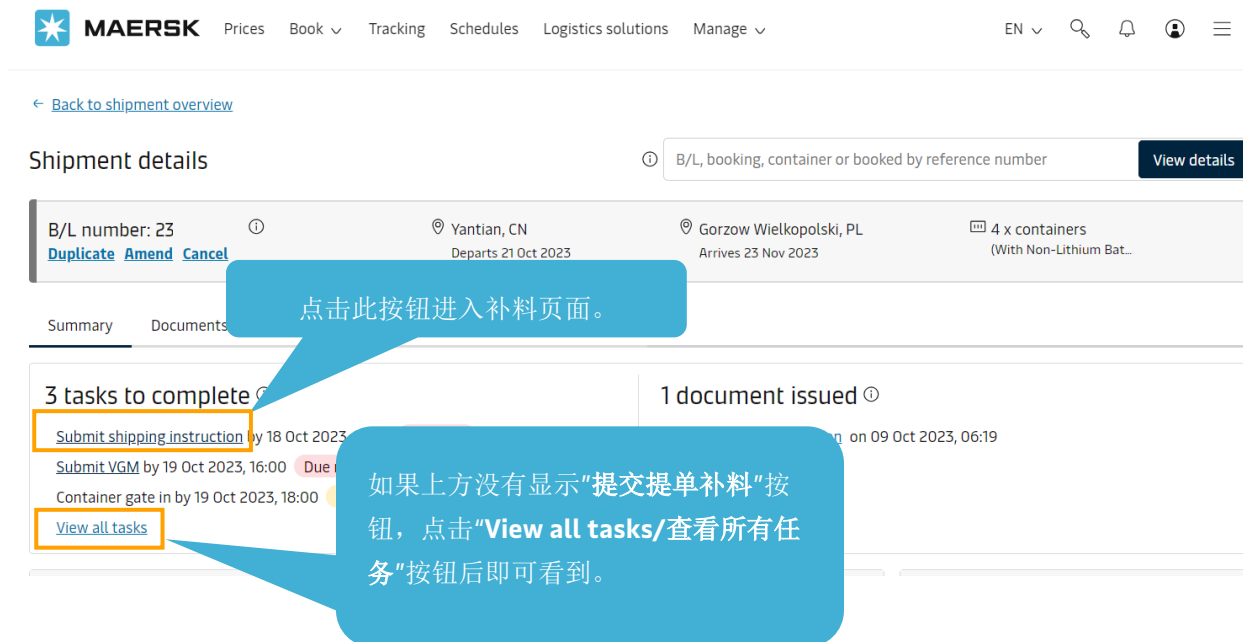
MAERSK Prices Book Tracking Schedules Logistics solutions Manage EN

← Back to shipment overview

Shipment details

B/L, booking, container or booked by reference number

View details

B/L number: 23

Duplicate Amend Cancel

Yantian, CN
Departs 21 Oct 2023

Gorzow Wielkopolski, PL
Arrives 23 Nov 2023

4 x containers
(With Non-Lithium Bat...

点击此按钮进入补料页面。

Summary Documents

3 tasks to complete

Submit shipping instruction by 18 Oct 2023

Submit VGM by 19 Oct 2023, 16:00 Due

Container gate in by 19 Oct 2023, 18:00

View all tasks

1 document issued

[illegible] on 09 Oct 2023, 06:19

如果上方没有显示"提交提单补料"按钮，点击"View all tasks/查看所有任务"按钮后即可看到。